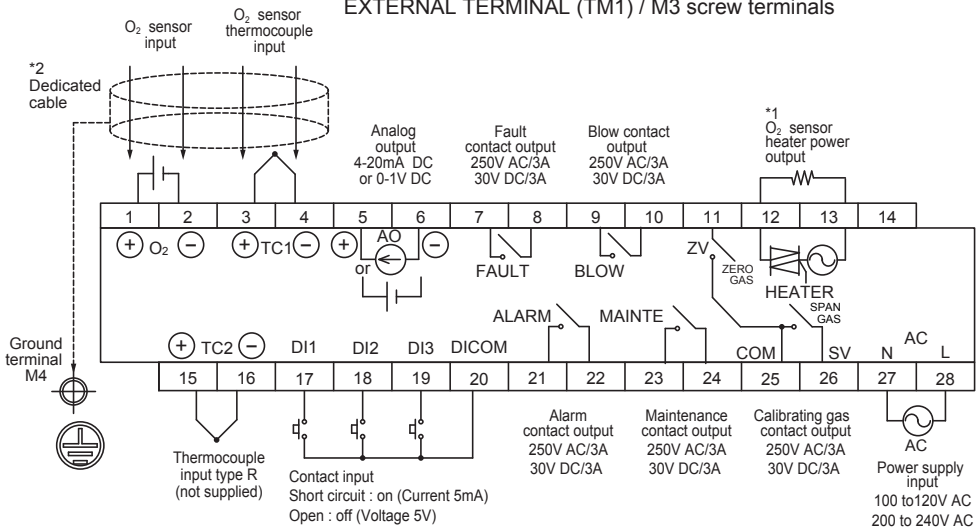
EXTERNAL TERMINAL (TM1) / M3 screw terminals

$O_2$ sensor input

$O_2$ sensor thermocouple input

*2 Dedicated cable

Analog output 4-20mA DC or 0-1V DC

Fault contact output 250V AC/3A 30V DC/3A

Blow contact output 250V AC/3A 30V DC/3A

*1 $O_2$ sensor heater power output

1 2 3 4 5 6 7 8 9 10 11 12 13 14

+ $O_2$ − +TC1− + AO − or

FAULT BLOW ZV ZERO GAS HEATER SPAN GAS

ALARM MAINTE COM SV N AC L

Ground terminal M4

+ TC2 − DI1 DI2 DI3 DICOM

15 16 17 18 19 20 21 22 23 24 25 26 27 28

Thermocouple input type R (not supplied)

Contact input
Short circuit : on (Current 5mA)
Open : off (Voltage 5V)

Alarm contact output 250V AC/3A 30V DC/3A

Maintenance contact output 250V AC/3A 30V DC/3A

Calibrating gas contact output 250V AC/3A 30V DC/3A

AC

Power supply input 100 to120V AC 200 to 240V AC